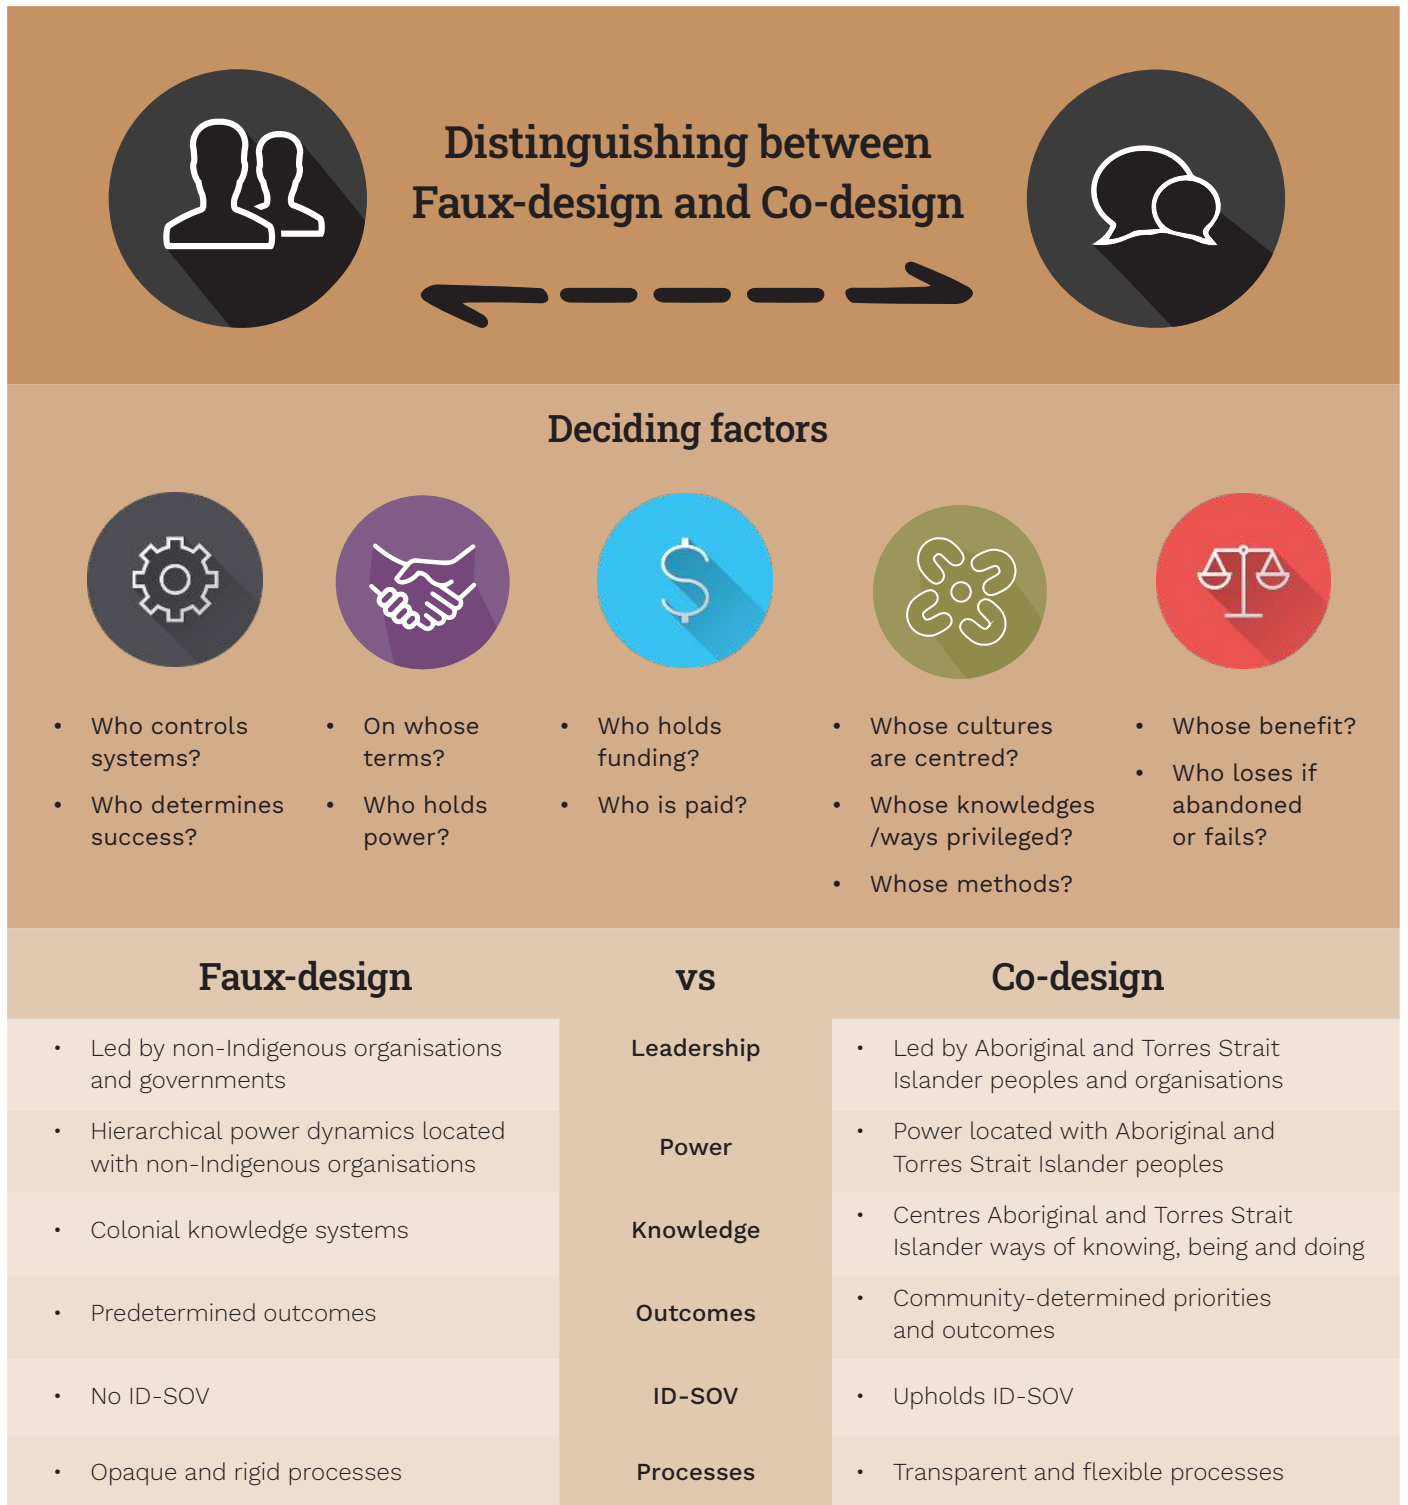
Distinguishing between Faux-design and Co-design

Deciding factors

- Who controls systems?
- Who determines success?

- On whose terms?
- Who holds power?

- Who holds funding?
- Who is paid?

- Whose cultures are centred?
- Whose knowledges /ways privileged?
- Whose methods?

- Whose benefit?
- Who loses if abandoned or fails?

| Faux-design | vs | Co-design |
|---|---|---|
| • Led by non-Indigenous organisations and governments | Leadership | • Led by Aboriginal and Torres Strait Islander peoples and organisations |
| • Hierarchical power dynamics located with non-Indigenous organisations | Power | • Power located with Aboriginal and Torres Strait Islander peoples |
| • Colonial knowledge systems | Knowledge | • Centres Aboriginal and Torres Strait Islander ways of knowing, being and doing |
| • Predetermined outcomes | Outcomes | • Community-determined priorities and outcomes |
| • No ID-SOV | ID-SOV | • Upholds ID-SOV |
| • Opaque and rigid processes | Processes | • Transparent and flexible processes |